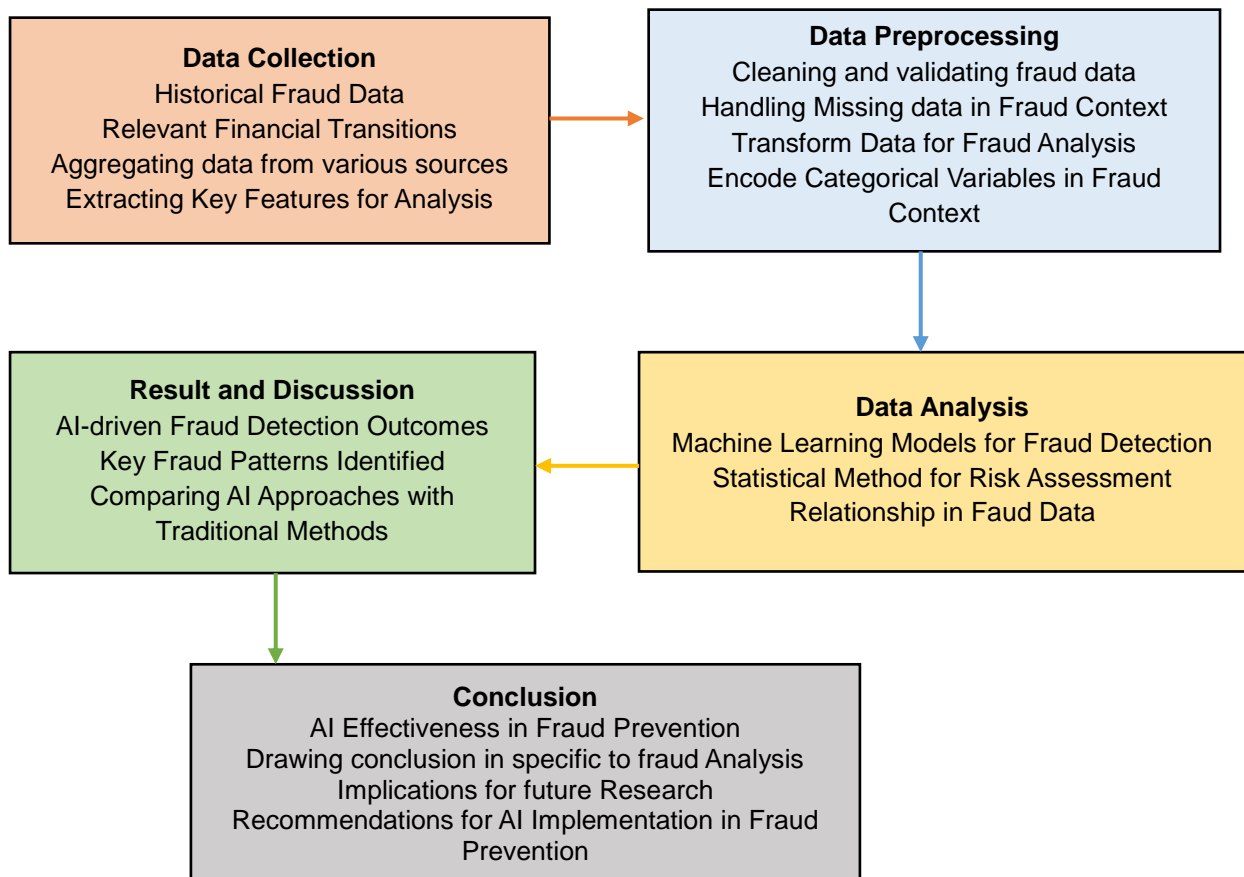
Data Collection
Historical Fraud Data
Relevant Financial Transitions
Aggregating data from various sources
Extracting Key Features for Analysis

Data Preprocessing
Cleaning and validating fraud data
Handling Missing data in Fraud Context
Transform Data for Fraud Analysis
Encode Categorical Variables in Fraud Context

Data Analysis
Machine Learning Models for Fraud Detection
Statistical Method for Risk Assessment
Relationship in Faud Data

Result and Discussion
AI-driven Fraud Detection Outcomes
Key Fraud Patterns Identified
Comparing AI Approaches with Traditional Methods

Conclusion
AI Effectiveness in Fraud Prevention
Drawing conclusion in specific to fraud Analysis
Implications for future Research
Recommendations for AI Implementation in Fraud Prevention